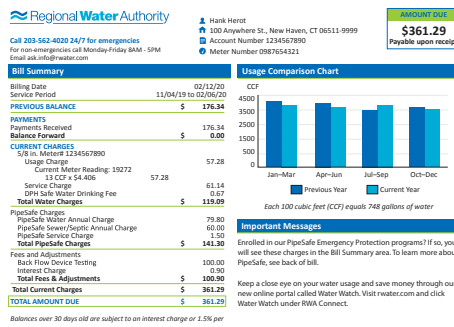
Regional Water Authority

Call 203-562-4020 24/7 for emergencies
For non-emergencies call Monday-Friday 8AM - 5PM
Email ask.info@rwater.com

Hank Herot
100 Anywhere St., New Haven, CT 06511-9999
Account Number 1234567890
Meter Number 0987654321

AMOUNT DUE
$361.29
Payable upon receipt

Bill Summary

| | | |
|---|---|---|
| Billing Date | | 02/12/20 |
| Service Period | 11/04/19 to 02/06/20 | |
| PREVIOUS BALANCE | $ | 176.34 |
| PAYMENTS | | |
| Payments Received | | 176.34 |
| Balance Forward | $ | 0.00 |
| CURRENT CHARGES | | |
| 5/8 in. Meter# 1234567890 | | |
| Usage Charge | | 57.28 |
| Current Meter Reading: 19272 | | |
| 13 CCF x $4.406 57.28 | | |
| Service Charge | | 61.14 |
| DPH Safe Water Drinking Fee | | 0.67 |
| Total Water Charges | $ | 119.09 |
| PipeSafe Charges | | |
| PipeSafe Water Annual Charge | | 79.80 |
| PipeSafe Sewer/Septic Annual Charge | | 60.00 |
| PipeSafe Service Charge | | 1.50 |
| Total PipeSafe Charges | $ | 141.30 |
| Fees and Adjustments | | |
| Back Flow Device Testing | | 100.00 |
| Interest Charge | | 0.90 |
| Total Fees & Adjustments | $ | 100.90 |
| Total Current Charges | $ | 361.29 |
| TOTAL AMOUNT DUE | $ | 361.29 |

Balances over 30 days old are subject to an interest charge or 1.5% per

Usage Comparison Chart

CCF
50
40
30
20
10
0
Jan–Mar Apr–Jun Jul–Sep Oct–Dec
Previous Year Current Year

Each 100 cubic feet (CCF) equals 748 gallons of water

Important Messages

Enrolled in our PipeSafe Emergency Protection programs? If so, you will see these charges in the Bill Summary area. To learn more about PipeSafe, see back of bill.

Keep a close eye on your water usage and save money through our new online portal called Water Watch. Visit rwater.com and click Water Watch under RWA Connect.